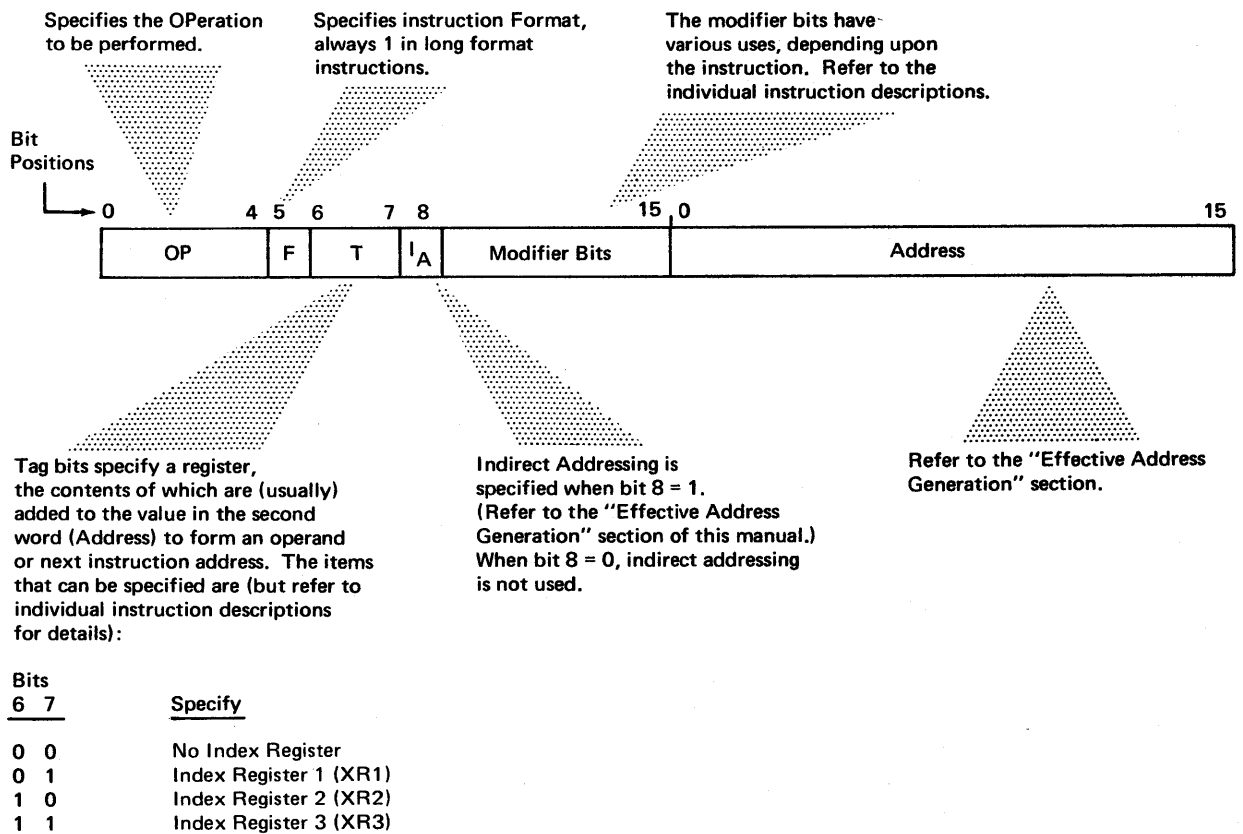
Specifies the OPeration to be performed.

Specifies instruction Format, always 1 in long format instructions.

The modifier bits have various uses, depending upon the instruction. Refer to the individual instruction descriptions.

Bit Positions

0 4 5 6 7 8 15 0 15

| OP | F | T | $I_A$ | Modifier Bits | Address |
|---|---|---|---|---|---|

Tag bits specify a register, the contents of which are (usually) added to the value in the second word (Address) to form an operand or next instruction address. The items that can be specified are (but refer to individual instruction descriptions for details):

Indirect Addressing is specified when bit 8 = 1. (Refer to the "Effective Address Generation" section of this manual.) When bit 8 = 0, indirect addressing is not used.

Refer to the "Effective Address Generation" section.

| Bits 6 7 | Specify |
|---|---|
| 0 0 | No Index Register |
| 0 1 | Index Register 1 (XR1) |
| 1 0 | Index Register 2 (XR2) |
| 1 1 | Index Register 3 (XR3) |